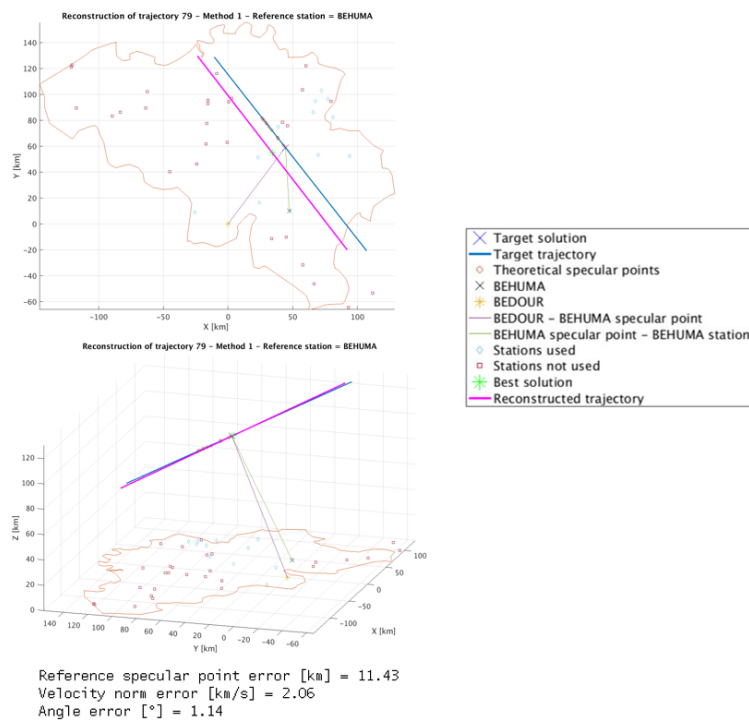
Reconstruction of trajectory 79 - Method 1 - Reference station = BEHUMA

140
120
100
80
60
40
20
0
-20
-40
-60

Y [km]

-100
-50
0
50
100

X [km]

Target solution
Target trajectory
Theoretical specular points
BEHUMA
BEDOUR
BEDOUR - BEHUMA specular point
BEHUMA specular point - BEHUMA station
Stations used
Stations not used
Best solution
Reconstructed trajectory

Reconstruction of trajectory 79 - Method 1 - Reference station = BEHUMA

120
100
80
60
40
20
0

Z [km]

140
120
100
80
60
40
20
0
-20
-40
-60

Y [km]

100
50
0
-50
-100

X [km]

Reference specular point error [km] = 11.43
Velocity norm error [km/s] = 2.06
Angle error [°] = 1.14